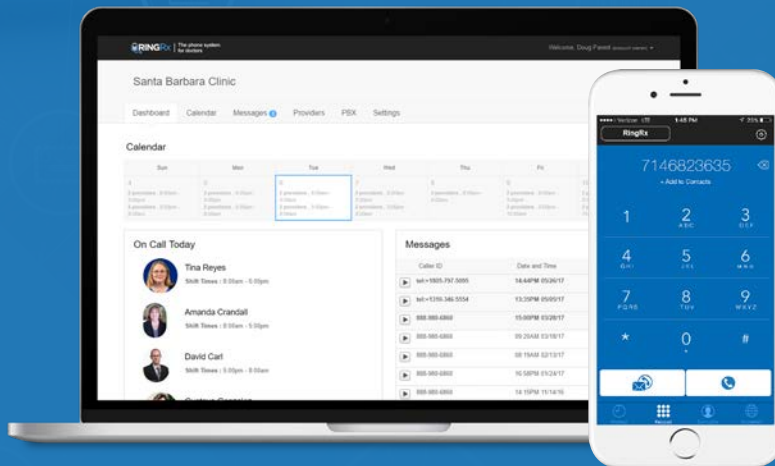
RINGRx The phone system for doctors

Welcome, Doug Parent

Santa Barbara Clinic

Dashboard Calendar Messages Providers PBX Settings

Calendar

| Sun | Mon | Tue | Wed | Thu | Fri |
|---|---|---|---|---|---|
| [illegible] | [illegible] | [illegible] | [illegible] | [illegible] | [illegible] |

On Call Today

Tina Reyes
Shift Times : 8:00am - 5:00pm

Amanda Crandall
Shift Times : 8:00am - 5:00pm

David Carl
Shift Times : 5:00pm - 8:00am

Messages

| Caller ID | Date and Time |
|---|---|
| tel:+1805-797-3895 | 14:44PM 05/26/17 |
| tel:+1310-346-5554 | 13:25PM 05/05/17 |
| 888-980-6868 | 15:00PM 03/24/17 |
| 888-980-6868 | 09:29AM 03/18/17 |
| 888-980-6868 | 05:16AM 02/28/17 |
| 888-980-6868 | 16:58PM 01/24/17 |
| 888-980-6868 | 14:15PM 11/14/16 |

Verizon 1:45 PM 35%

RingRx

7146823635

+ Add to Contacts

1
2 ABC
3 DEF
4 GHI
5 JKL
6 MNO
7 PQRS
8 TUV
9 WXYZ
*
0 +
#